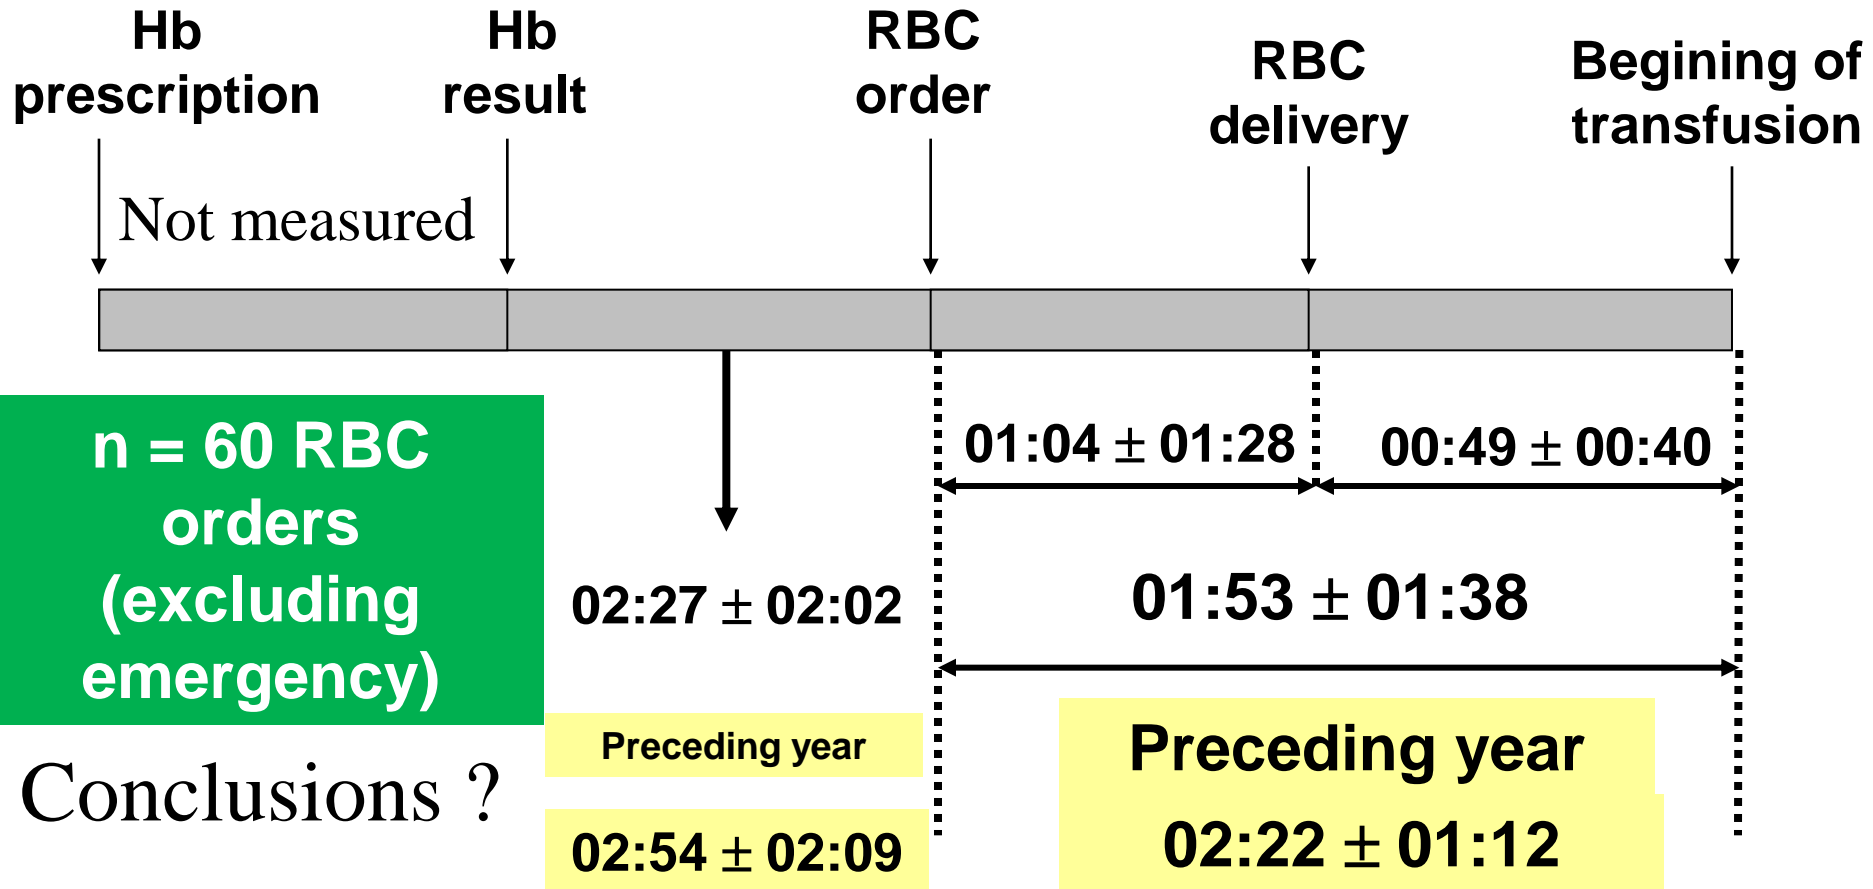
Hb prescription

Hb result

RBC order

RBC delivery

Begining of transfusion

Not measured

n = 60 RBC orders (excluding emergency)

01:04 $\pm$ 01:28

00:49 $\pm$ 00:40

02:27 $\pm$ 02:02

01:53 $\pm$ 01:38

Preceding year

02:54 $\pm$ 02:09

Conclusions ?

Preceding year

02:22 $\pm$ 01:12